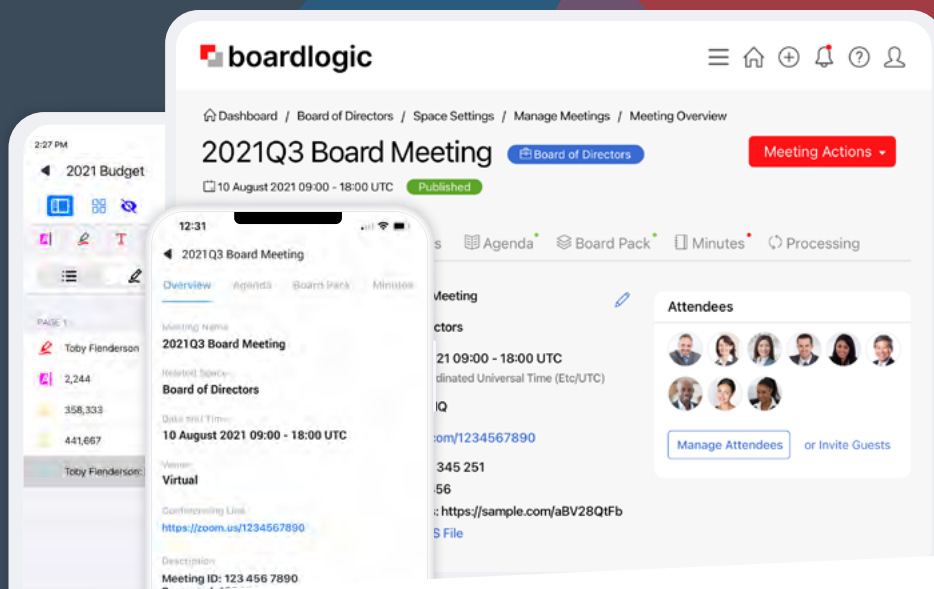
boardlogic

Dashboard / Board of Directors / Space Settings / Manage Meetings / Meeting Overview

2021Q3 Board Meeting Board of Directors

Meeting Actions

10 August 2021 09:00 - 18:00 UTC Published

s Agenda Board Pack Minutes Processing

Meeting

ctors

21 09:00 - 18:00 UTC

dinated Universal Time (Etc/UTC)

IQ

com/1234567890

345 251

56

: https://sample.com/aBV28QtFb

S File

Attendees

Manage Attendees or Invite Guests

2:27 PM

2021 Budget

PAGE 1

Toby Flenderson

2,244

358,333

441,667

Toby Flenderson:

12:31

2021Q3 Board Meeting

Overview Agenda Board Pack Minutes

Meeting Name

2021Q3 Board Meeting

Related Space

Board of Directors

Date and Time

10 August 2021 09:00 - 18:00 UTC

Venue

Virtual

Conferencing Link

https://zoom.us/1234567890

Description

Meeting ID: 123 456 7890